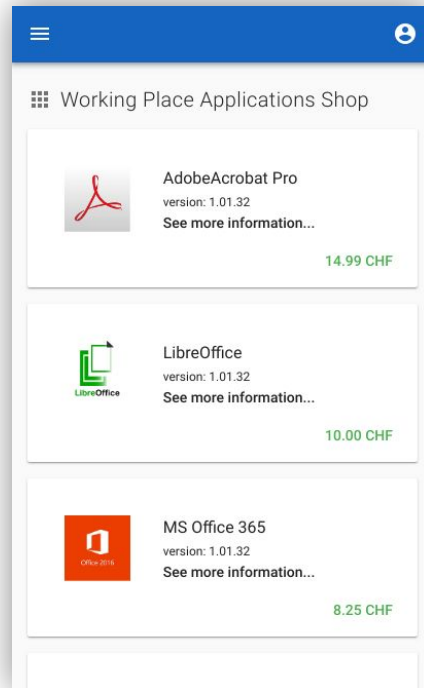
Working Place Applications Shop

AdobeAcrobat Pro
version: 1.01.32
See more information...
14.99 CHF

LibreOffice
LibreOffice
version: 1.01.32
See more information...
10.00 CHF

Office 2016
MS Office 365
version: 1.01.32
See more information...
8.25 CHF